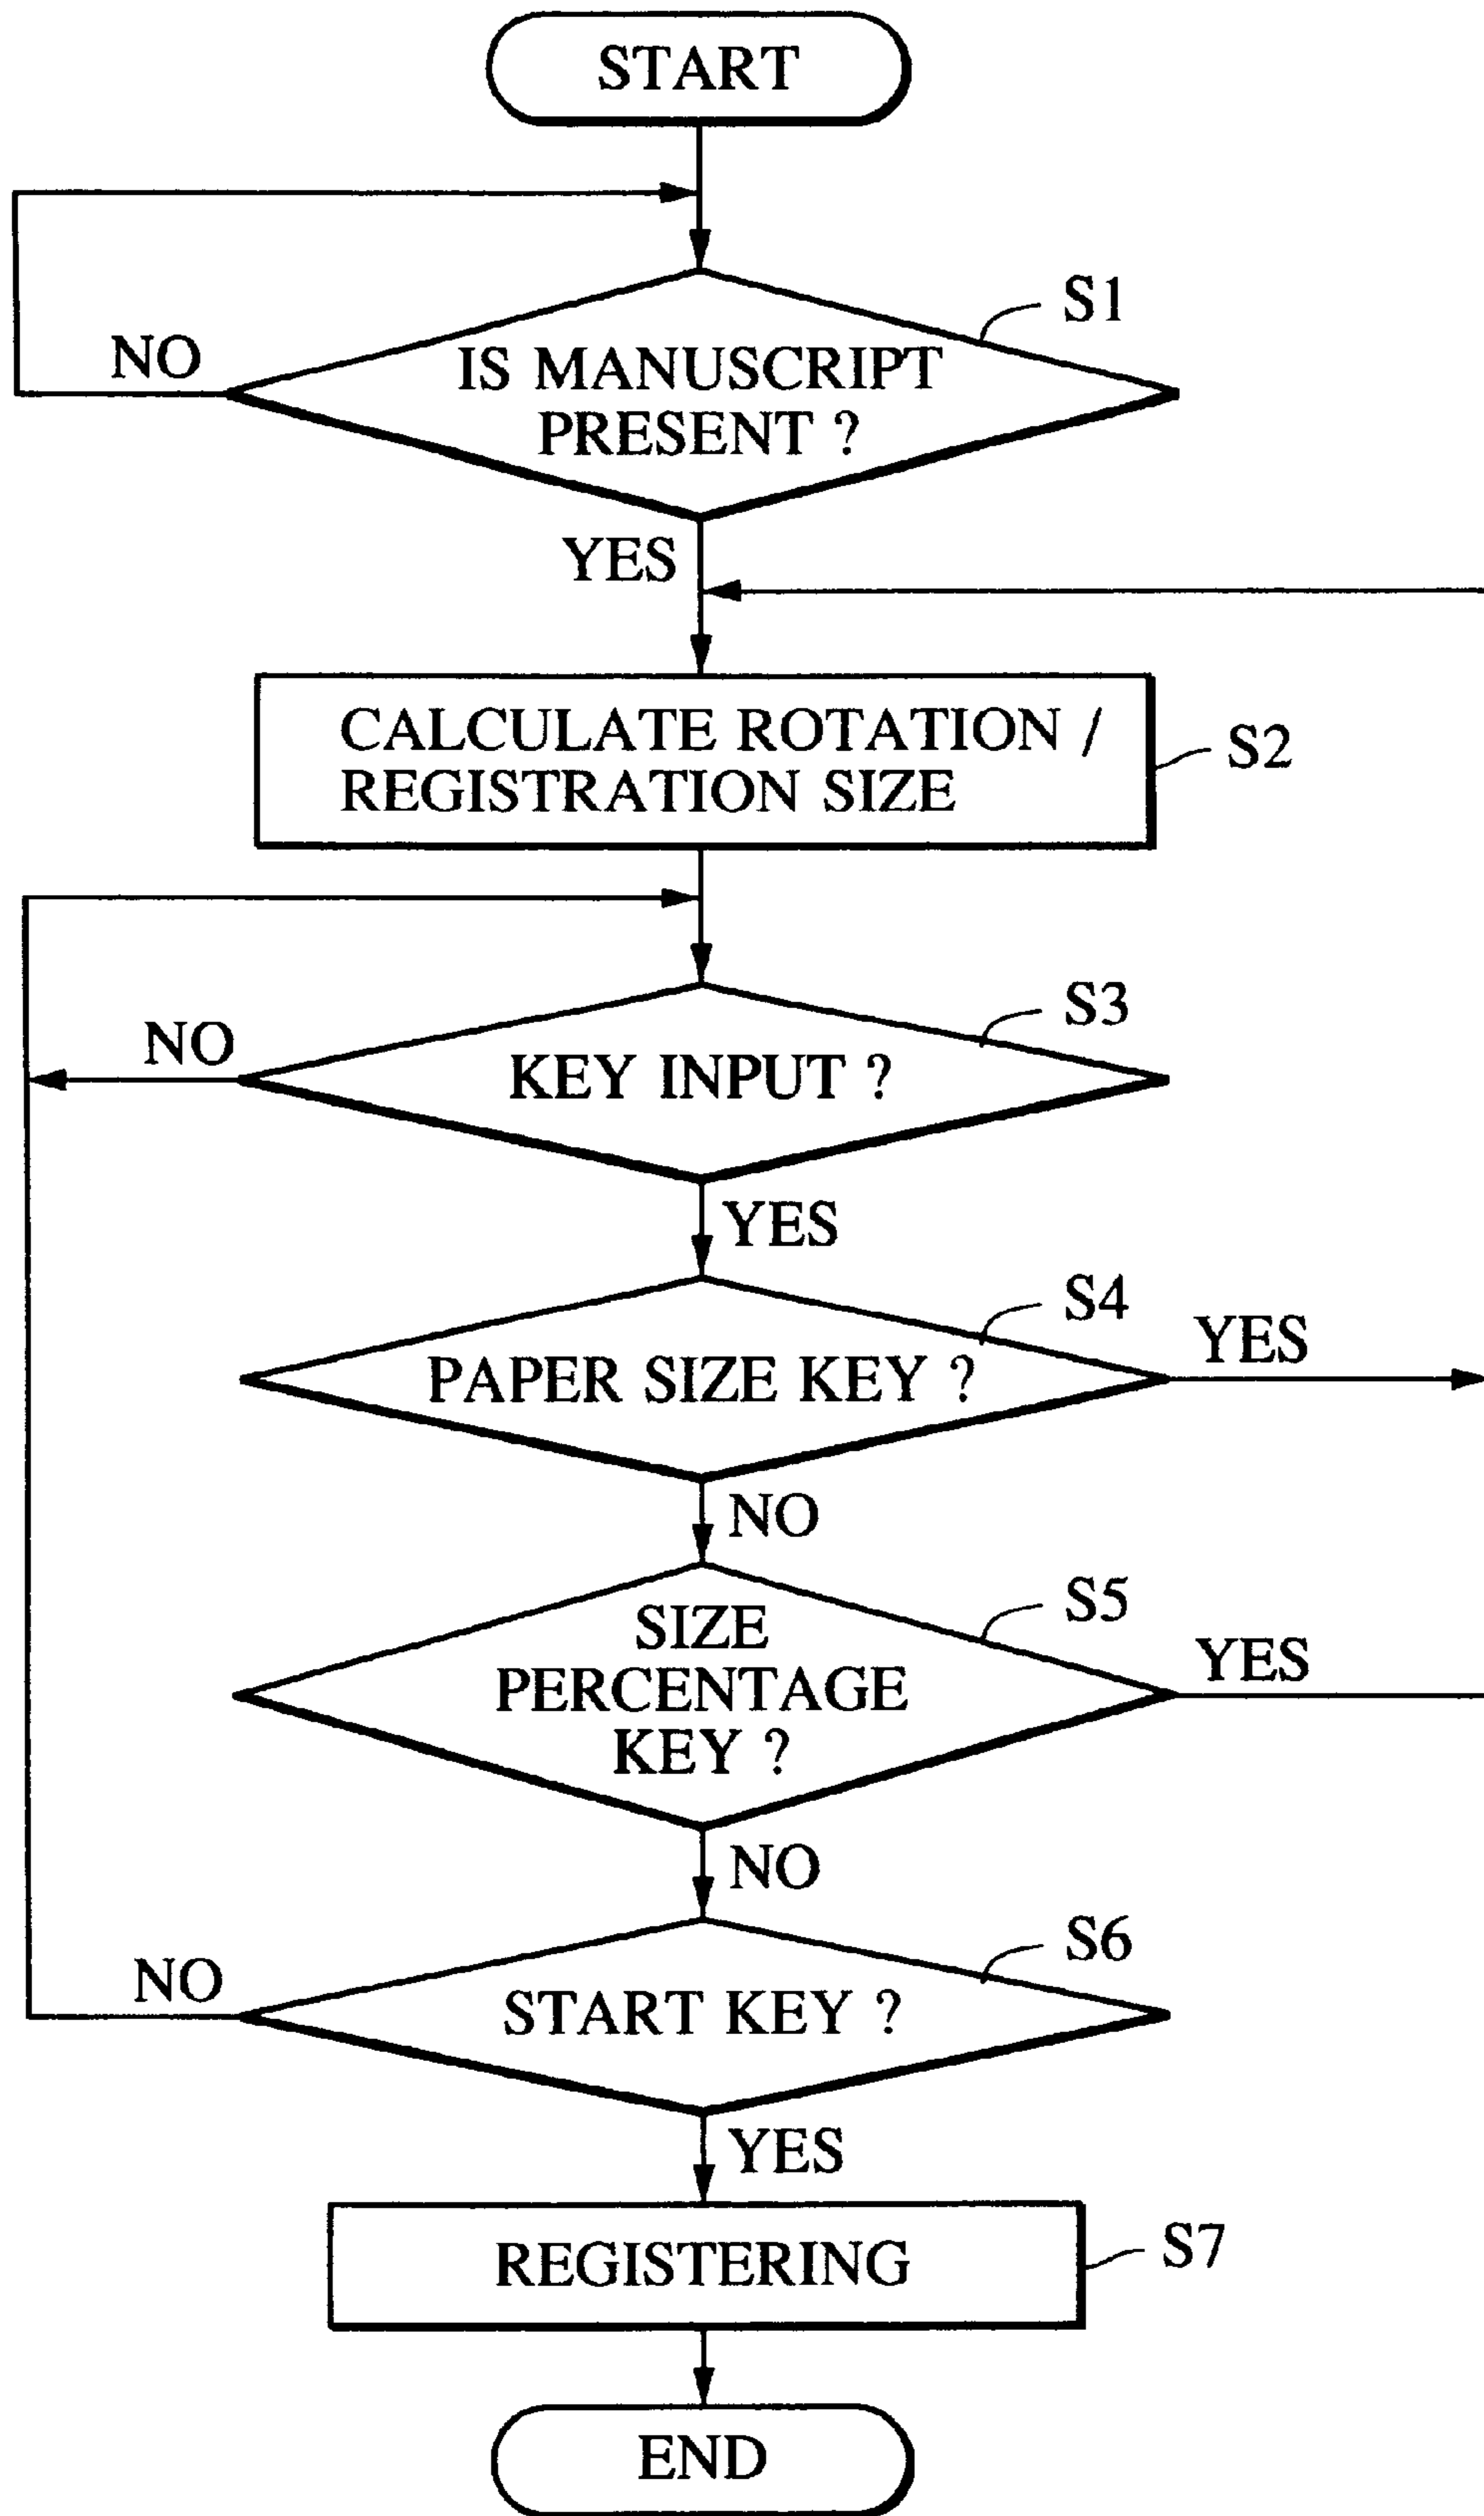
START

S1

NO

IS MANUSCRIPT PRESENT ?

YES

CALCULATE ROTATION / REGISTRATION SIZE

S2

S3

NO

KEY INPUT ?

YES

S4

YES

PAPER SIZE KEY ?

NO

S5

SIZE PERCENTAGE KEY ?

YES

NO

S6

NO

START KEY ?

YES

REGISTERING

S7

END